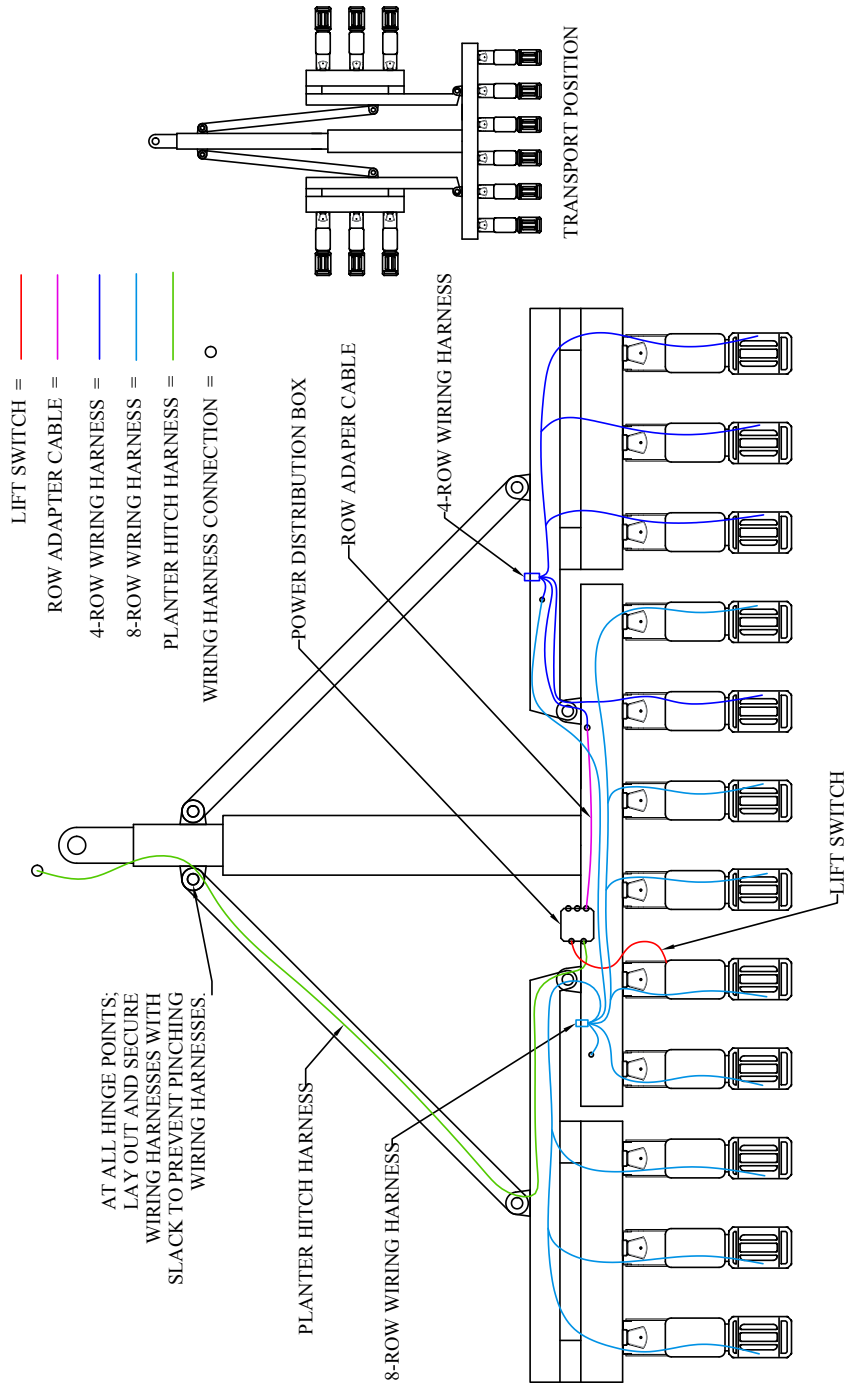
LIFT SWITCH =
ROW ADAPTER CABLE =
4-ROW WIRING HARNESS =
8-ROW WIRING HARNESS =
PLANTER HITCH HARNESS =
WIRING HARNESS CONNECTION =

TRANSPORT POSITION

4-ROW WIRING HARNESS
ROW ADAPER CABLE
POWER DISTRIBUTION BOX

LIFT SWITCH

AT ALL HINGE POINTS; LAY OUT AND SECURE WIRING HARNESSES WITH SLACK TO PREVENT PINCHING WIRING HARNESSES.

PLANTER HITCH HARNESS

8-ROW WIRING HARNESS